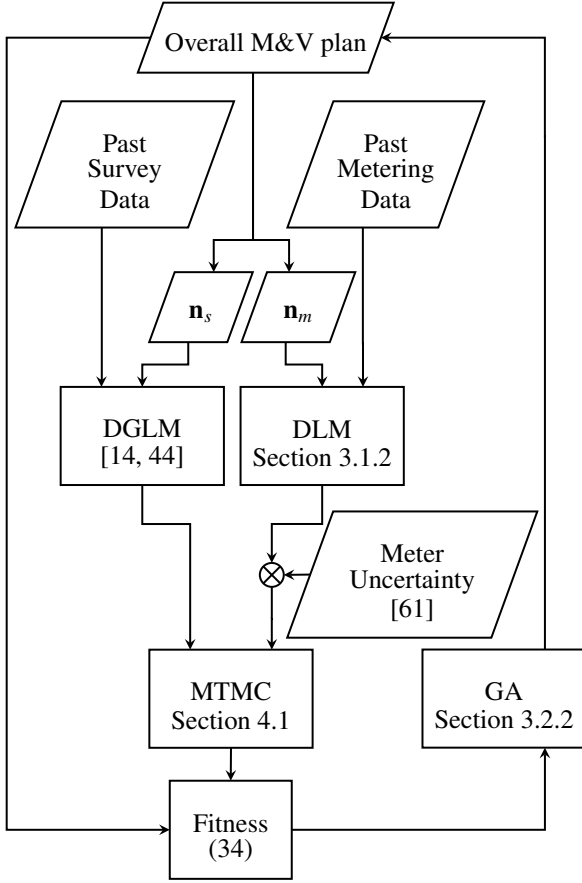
Overall M&V plan

Past Survey Data

Past Metering Data

$\mathbf{n}_s$

$\mathbf{n}_m$

DGLM [14, 44]

DLM Section 3.1.2

$\otimes$

Meter Uncertainty [61]

MTMC Section 4.1

GA Section 3.2.2

Fitness (34)